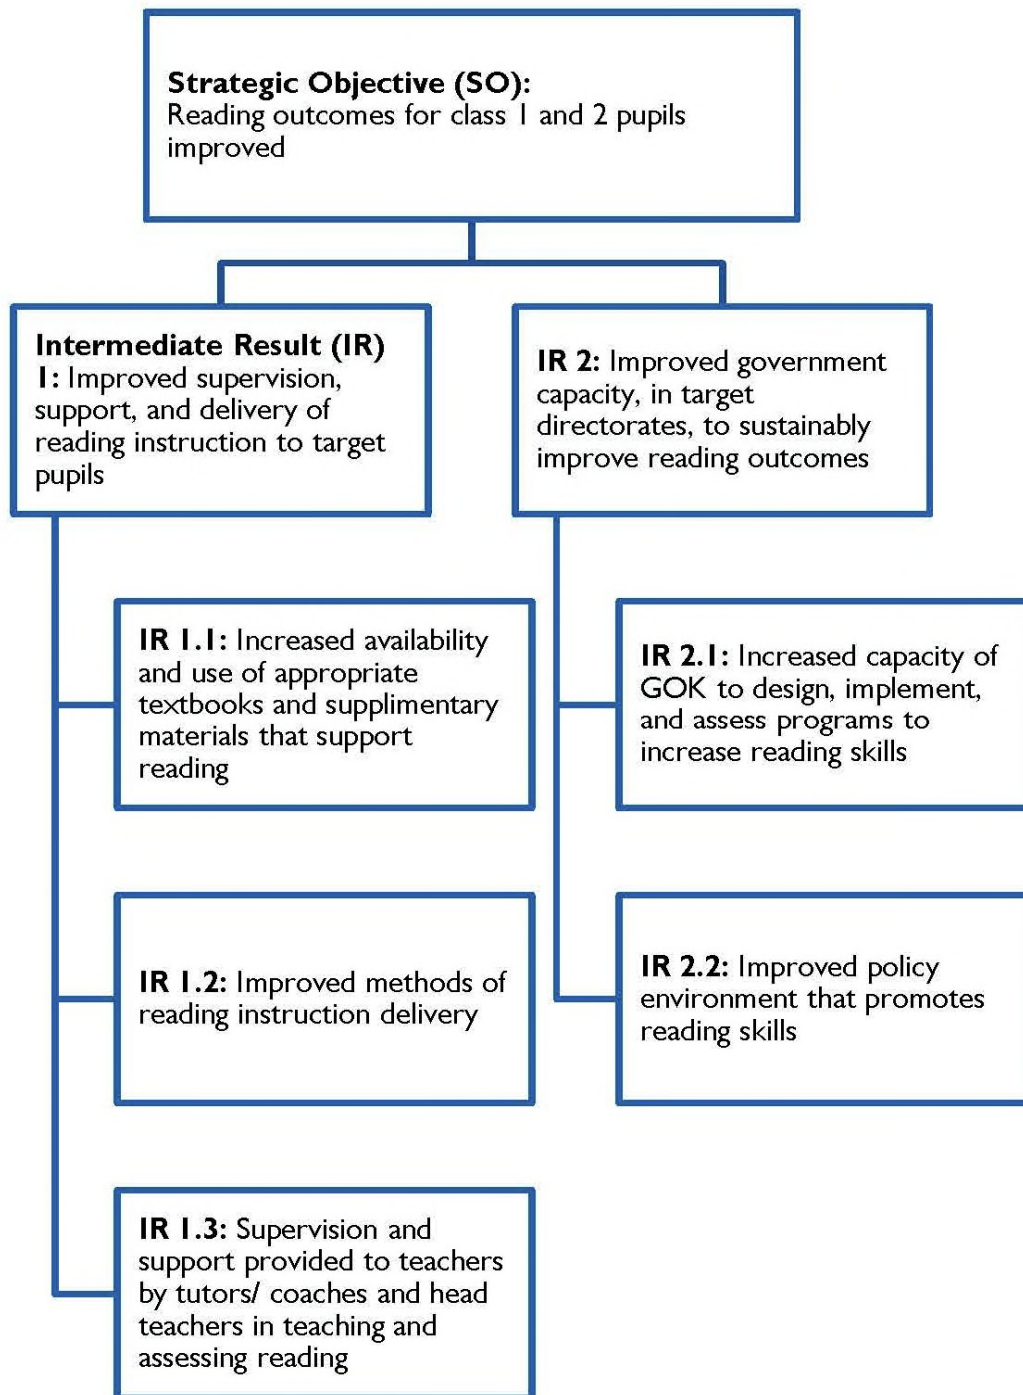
**Strategic Objective (SO):**
Reading outcomes for class 1 and 2 pupils improved

**Intermediate Result (IR) 1:** Improved supervision, support, and delivery of reading instruction to target pupils

**IR 1.1:** Increased availability and use of appropriate textbooks and supplimentary materials that support reading

**IR 1.2:** Improved methods of reading instruction delivery

**IR 1.3:** Supervision and support provided to teachers by tutors/ coaches and head teachers in teaching and assessing reading

**IR 2:** Improved government capacity, in target directorates, to sustainably improve reading outcomes

**IR 2.1:** Increased capacity of GOK to design, implement, and assess programs to increase reading skills

**IR 2.2:** Improved policy environment that promotes reading skills